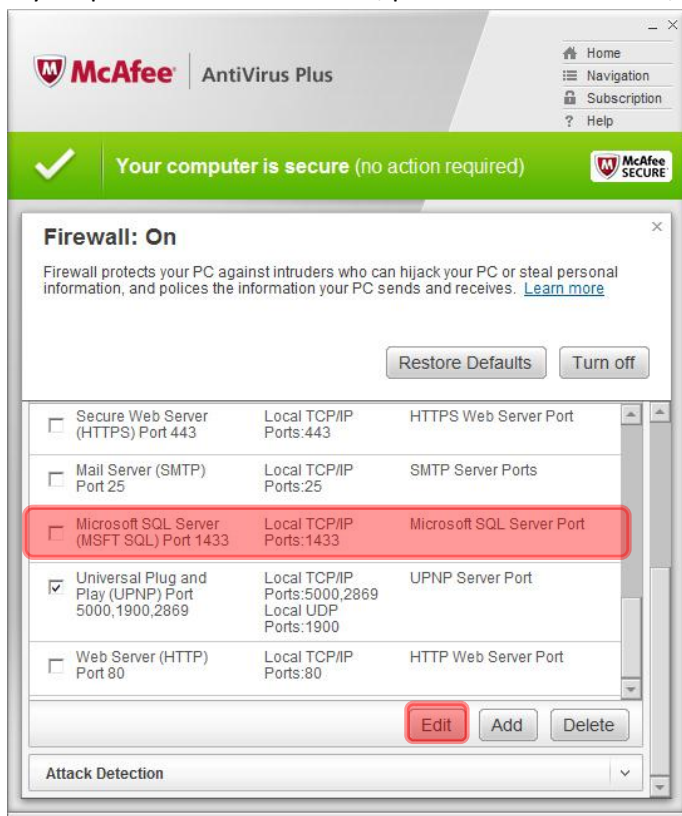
McAfee | AntiVirus Plus

Home
Navigation
Subscription
? Help

Your computer is secure (no action required)

McAfee SECURE

Firewall: On

Firewall protects your PC against intruders who can hijack your PC or steal personal information, and polices the information your PC sends and receives. Learn more

Restore Defaults | Turn off

| | | | |
|---|---|---|---|
| ☐ | Secure Web Server (HTTPS) Port 443 | Local TCP/IP Ports:443 | HTTPS Web Server Port |
| ☐ | Mail Server (SMTP) Port 25 | Local TCP/IP Ports:25 | SMTP Server Ports |
| ☐ | Microsoft SQL Server (MSFT SQL) Port 1433 | Local TCP/IP Ports:1433 | Microsoft SQL Server Port |
| ☑ | Universal Plug and Play (UPNP) Port 5000,1900,2869 | Local TCP/IP Ports:5000,2869 Local UDP Ports:1900 | UPNP Server Port |
| ☐ | Web Server (HTTP) Port 80 | Local TCP/IP Ports:80 | HTTP Web Server Port |

Edit | Add | Delete

Attack Detection